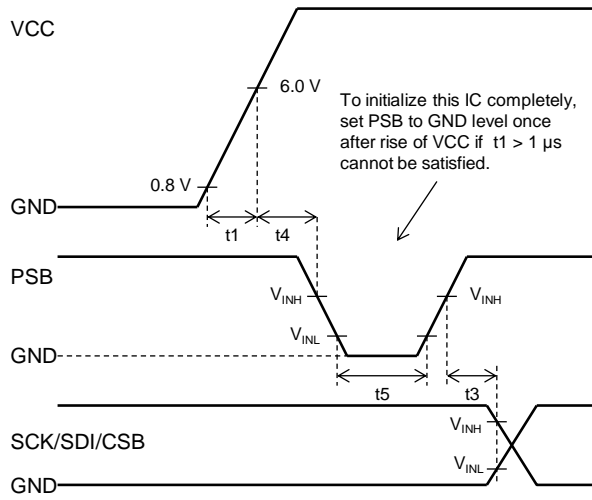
VCC

6.0 V

To initialize this IC completely, set PSB to GND level once after rise of VCC if t1 > 1 μs cannot be satisfied.

0.8 V

GND

t1

t4

PSB

$V_{INH}$

$V_{INH}$

$V_{INL}$

GND

t5

t3

$V_{INH}$

SCK/SDI/CSB

$V_{INL}$

GND